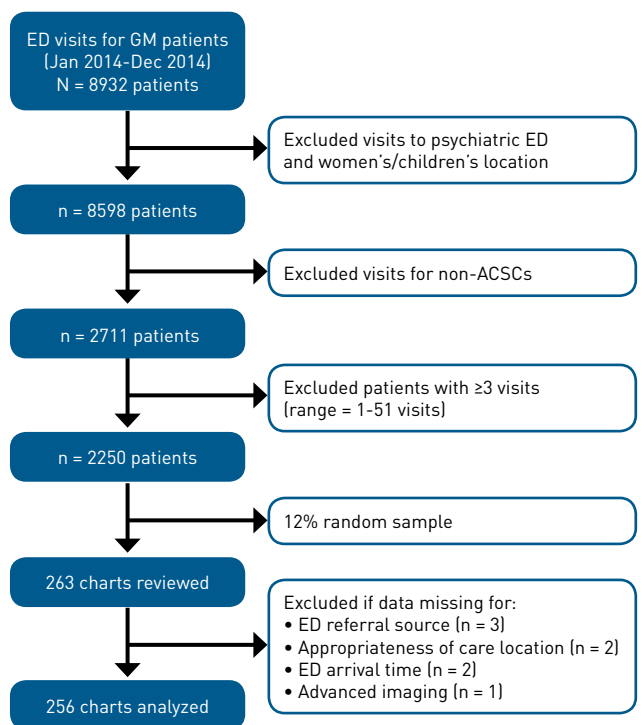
ED visits for GM patients (Jan 2014-Dec 2014) N = 8932 patients

Excluded visits to psychiatric ED and women's/children's location

n = 8598 patients

Excluded visits for non-ACSCs

n = 2711 patients

Excluded patients with ≥3 visits (range = 1-51 visits)

n = 2250 patients

12% random sample

263 charts reviewed

Excluded if data missing for:
• ED referral source (n = 3)
• Appropriateness of care location (n = 2)
• ED arrival time (n = 2)
• Advanced imaging (n = 1)

256 charts analyzed